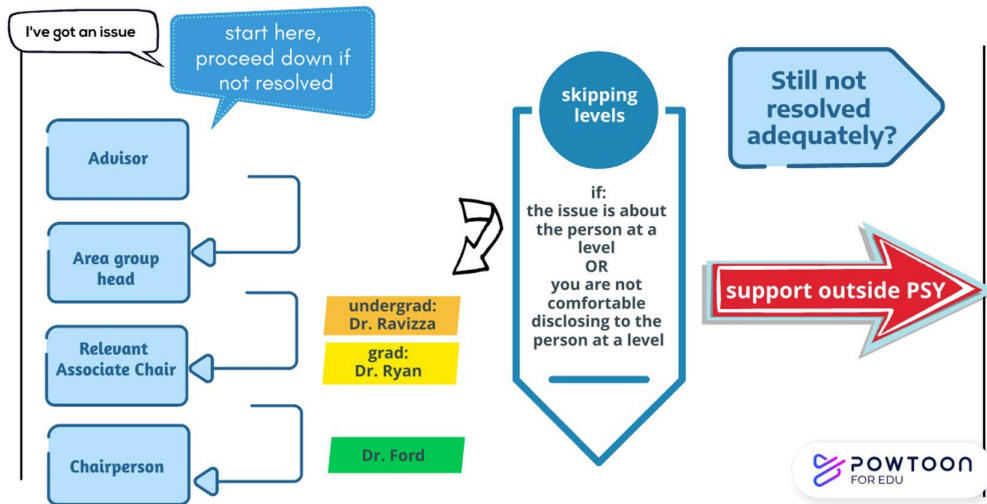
I've got an issue

start here, proceed down if not resolved

Advisor

Area group head

Relevant Associate Chair

Chairperson

undergrad: Dr. Ravizza

grad: Dr. Ryan

Dr. Ford

skipping levels

if:
the issue is about the person at a level
OR
you are not comfortable disclosing to the person at a level

Still not resolved adequately?

support outside PSY

POWTOON
FOR EDU